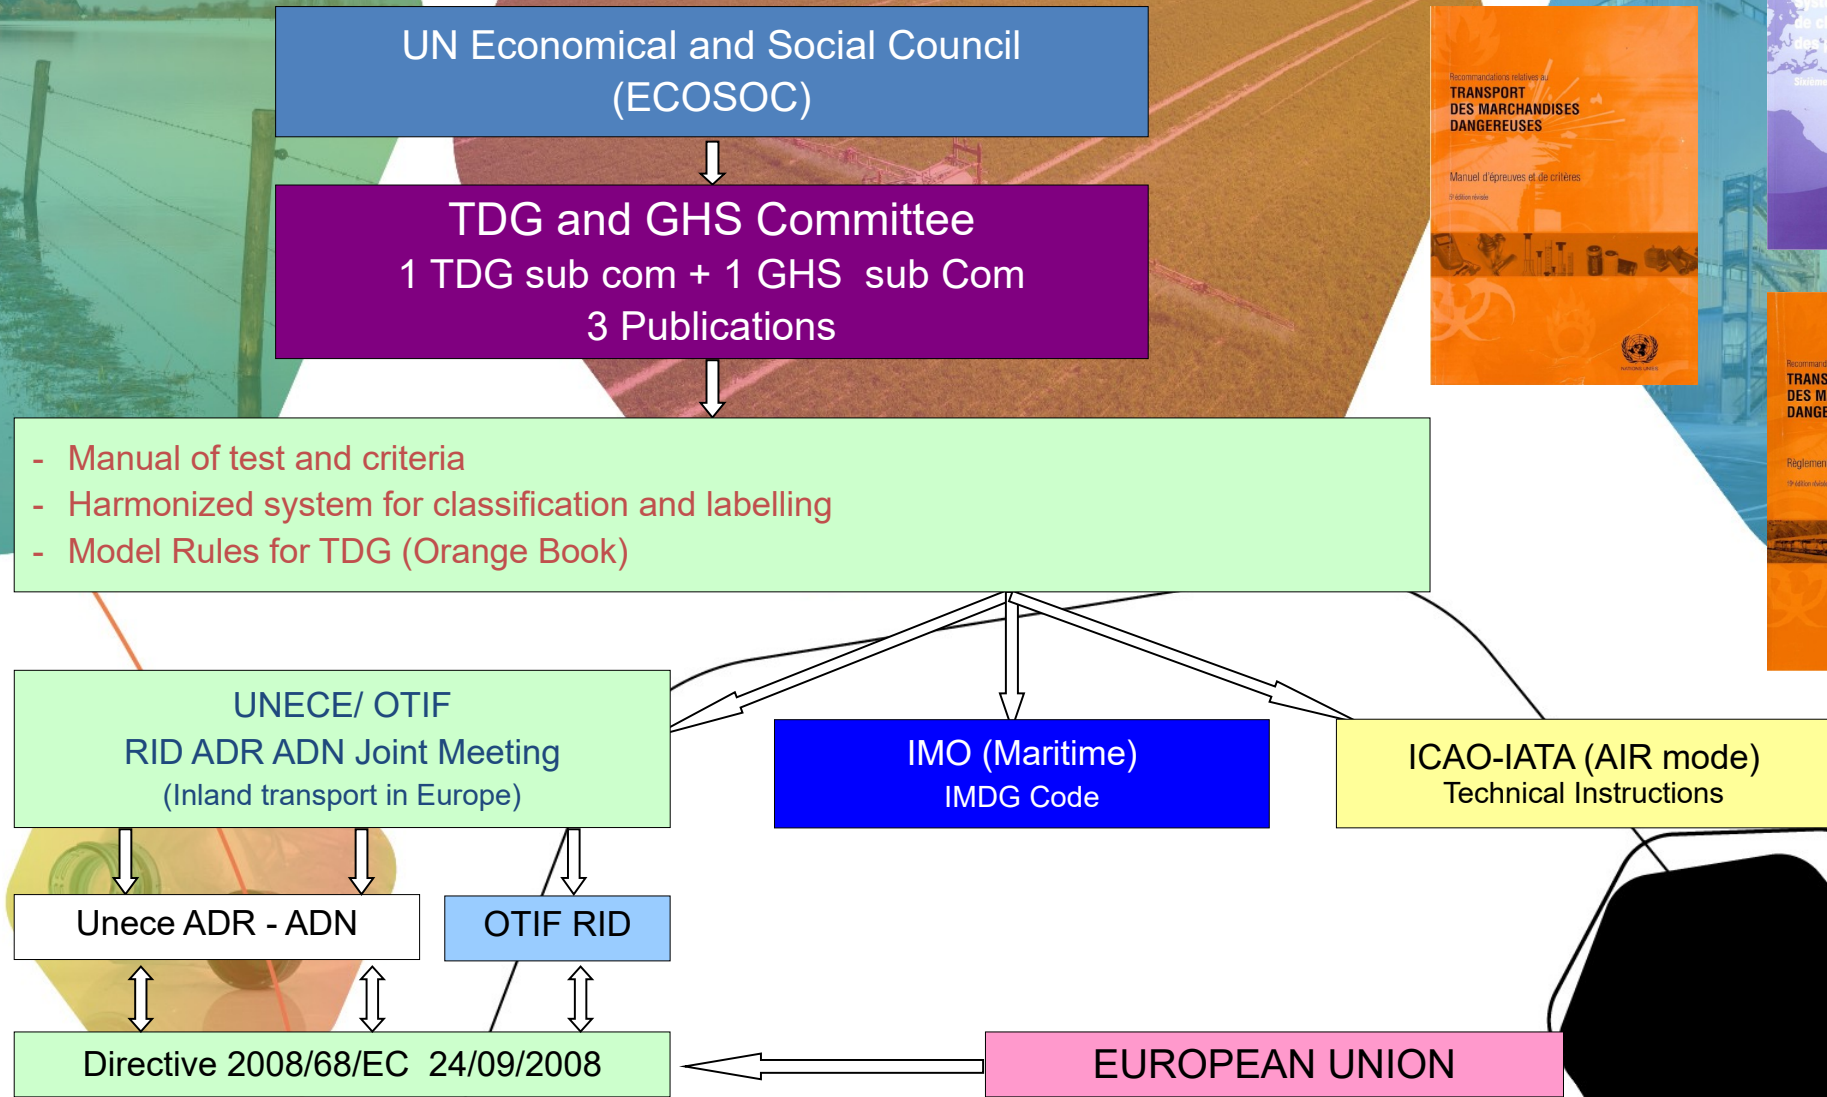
UN Economical and Social Council (ECOSOC)

TDG and GHS Committee
1 TDG sub com + 1 GHS sub Com
3 Publications

Recommandations relatives au
TRANSPORT DES MARCHANDISES DANGEREUSES
Manuel d'épreuves et de critères

- Manual of test and criteria
- Harmonized system for classification and labelling
- Model Rules for TDG (Orange Book)

Recommand
TRANS
DES M
DANGE
Règlemen

UNECE/ OTIF
RID ADR ADN Joint Meeting
(Inland transport in Europe)

IMO (Maritime)
IMDG Code

ICAO-IATA (AIR mode)
Technical Instructions

Unece ADR - ADN

OTIF RID

Directive 2008/68/EC 24/09/2008

EUROPEAN UNION